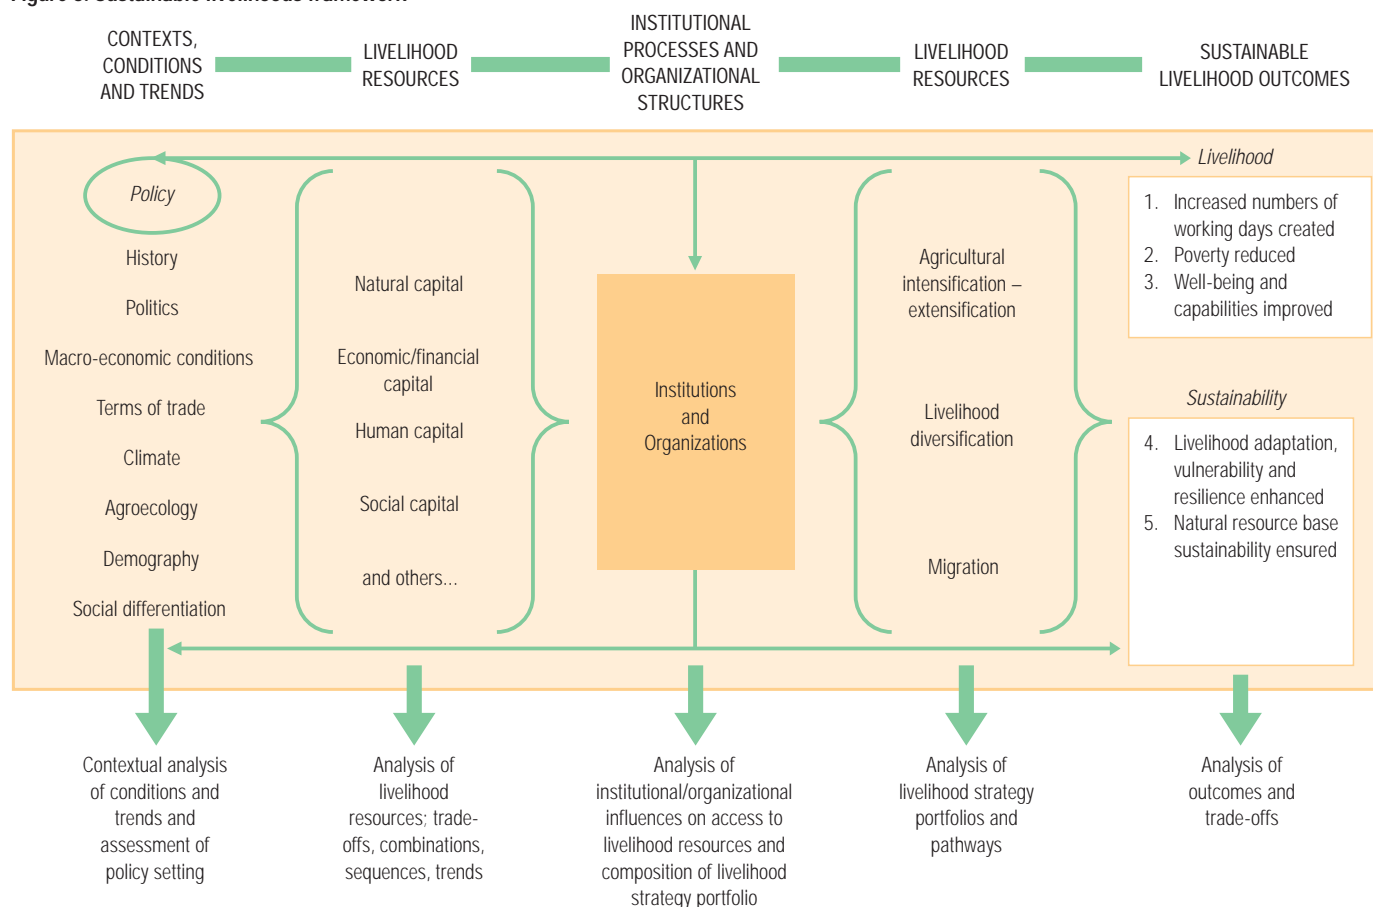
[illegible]

CONTEXTS, CONDITIONS AND TRENDS

LIVELIHOOD RESOURCES

INSTITUTIONAL PROCESSES AND ORGANIZATIONAL STRUCTURES

LIVELIHOOD RESOURCES

SUSTAINABLE LIVELIHOOD OUTCOMES

Livelihood

Policy

History

Politics

Macro-economic conditions

Terms of trade

Climate

Agroecology

Demography

Social differentiation

Natural capital

Economic/financial capital

Human capital

Social capital

and others...

Institutions and Organizations

Agricultural intensification – extensification

Livelihood diversification

Migration

1. Increased numbers of working days created
2. Poverty reduced
3. Well-being and capabilities improved

Sustainability

4. Livelihood adaptation, vulnerability and resilience enhanced
5. Natural resource base sustainability ensured

Contextual analysis of conditions and trends and assessment of policy setting

Analysis of livelihood resources; trade-offs, combinations, sequences, trends

Analysis of institutional/organizational influences on access to livelihood resources and composition of livelihood strategy portfolio

Analysis of livelihood strategy portfolios and pathways

Analysis of outcomes and trade-offs